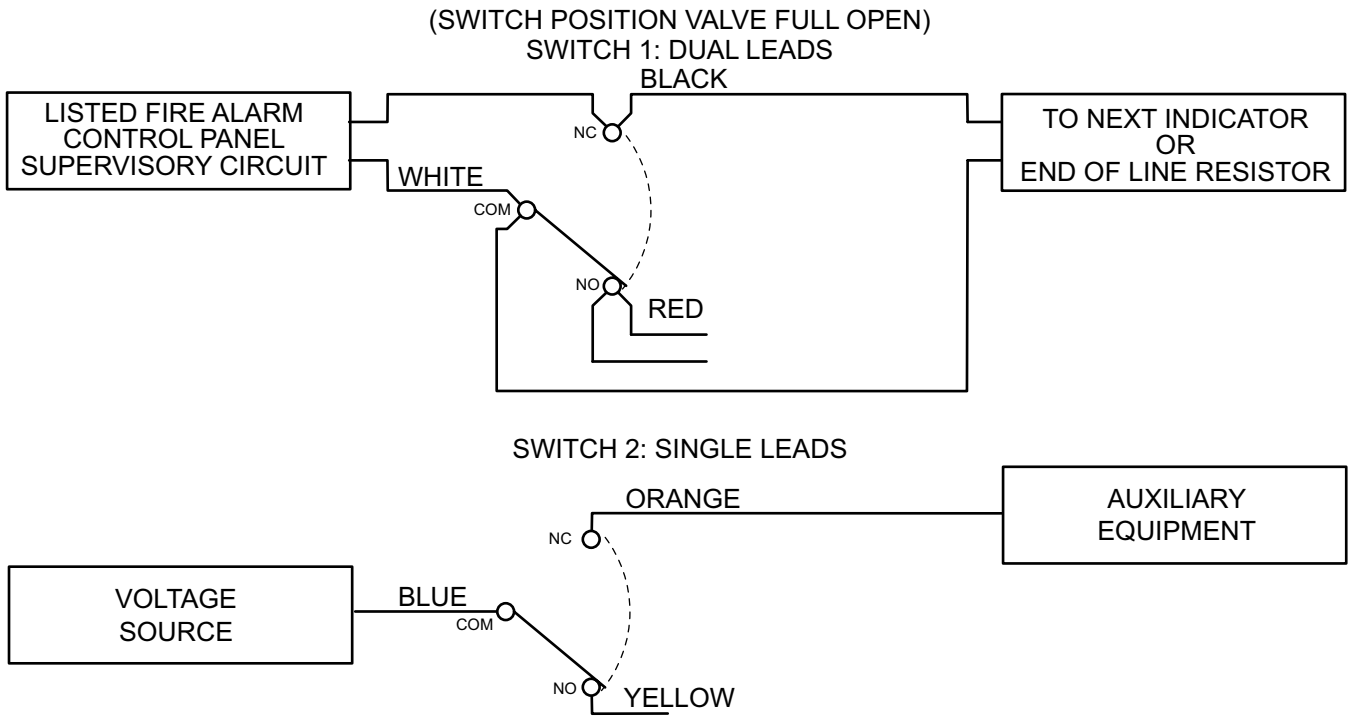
(SWITCH POSITION VALVE FULL OPEN)
SWITCH 1: DUAL LEADS

BLACK

LISTED FIRE ALARM CONTROL PANEL SUPERVISORY CIRCUIT

NC

TO NEXT INDICATOR OR END OF LINE RESISTOR

WHITE

COM

NO

RED

SWITCH 2: SINGLE LEADS

ORANGE

AUXILIARY EQUIPMENT

NC

VOLTAGE SOURCE

BLUE

COM

NO

YELLOW